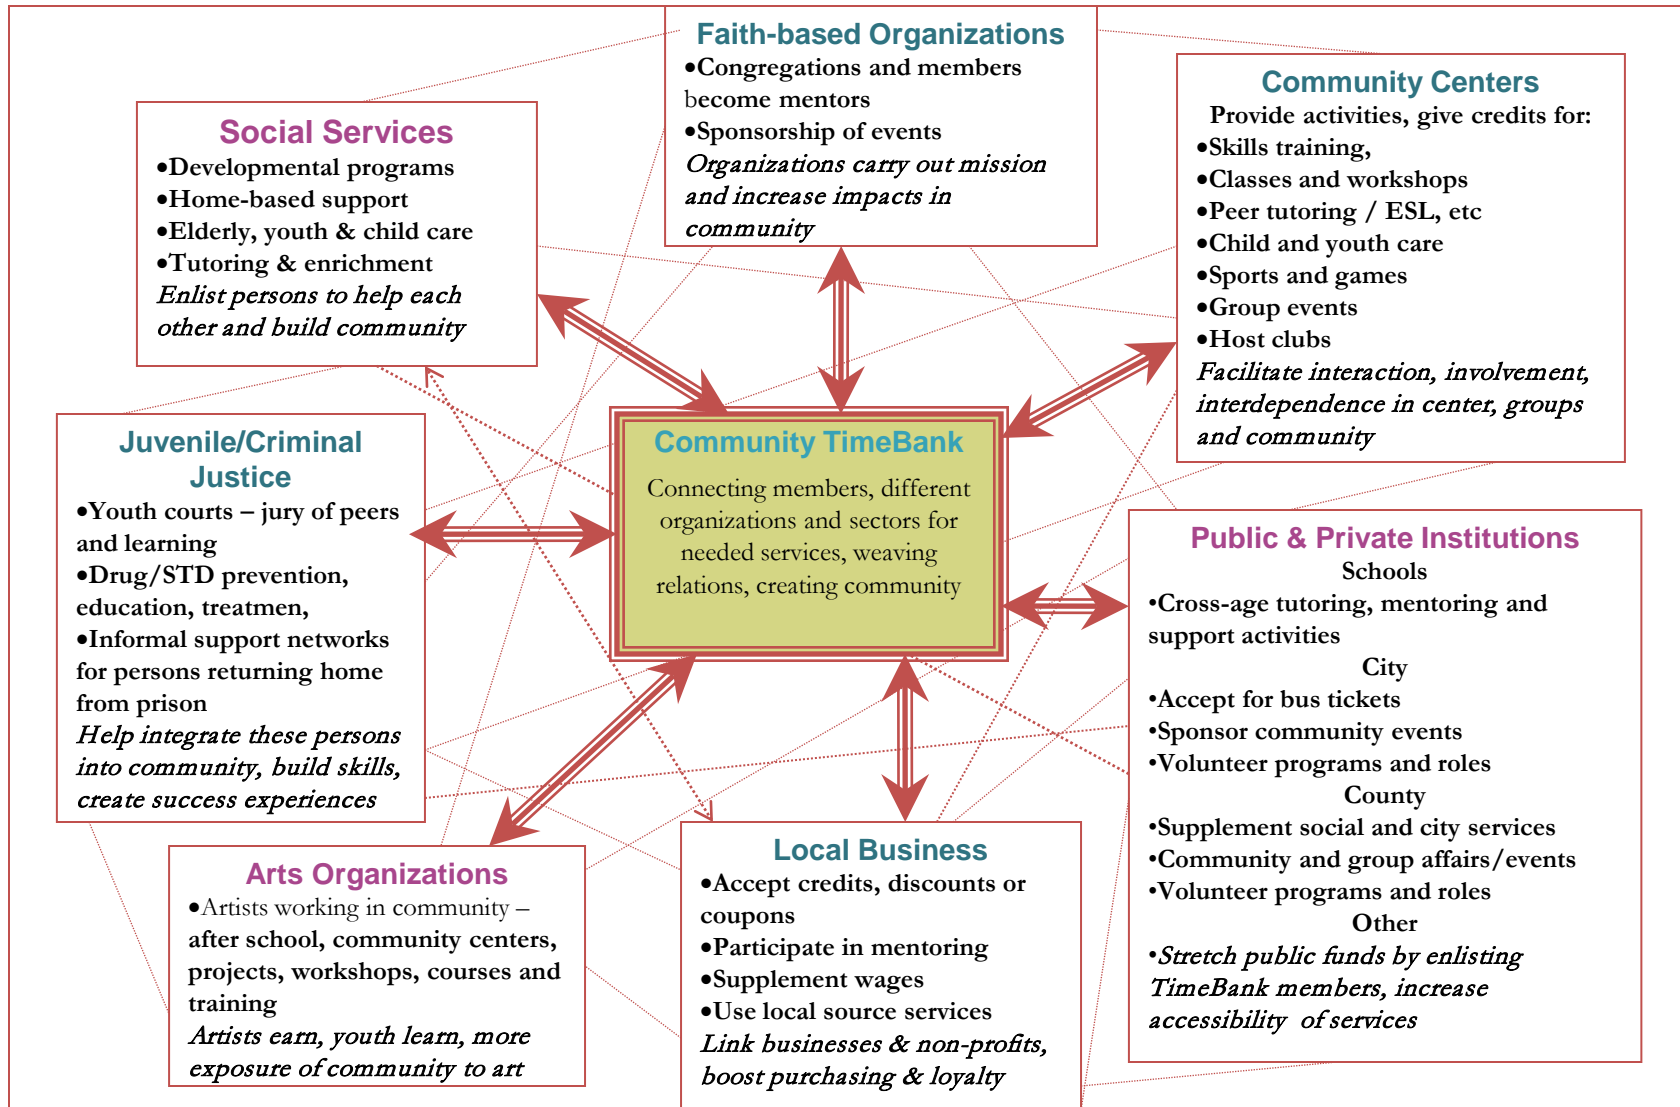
Faith-based Organizations
•Congregations and members become mentors
•Sponsorship of events
Organizations carry out mission and increase impacts in community

Social Services
•Developmental programs
•Home-based support
•Elderly, youth & child care
•Tutoring & enrichment
Enlist persons to help each other and build community

Community Centers
Provide activities, give credits for:
•Skills training,
•Classes and workshops
•Peer tutoring / ESL, etc
•Child and youth care
•Sports and games
•Group events
•Host clubs
Facilitate interaction, involvement, interdependence in center, groups and community

Juvenile/Criminal Justice
•Youth courts – jury of peers and learning
•Drug/STD prevention, education, treatmen,
•Informal support networks for persons returning home from prison
Help integrate these persons into community, build skills, create success experiences

Community TimeBank
Connecting members, different organizations and sectors for needed services, weaving relations, creating community

Public & Private Institutions
Schools
•Cross-age tutoring, mentoring and support activities
City
•Accept for bus tickets
•Sponsor community events
•Volunteer programs and roles
County
•Supplement social and city services
•Community and group affairs/events
•Volunteer programs and roles
Other
•Stretch public funds by enlisting TimeBank members, increase accessibility of services

Arts Organizations
•Artists working in community – after school, community centers, projects, workshops, courses and training
Artists earn, youth learn, more exposure of community to art

Local Business
•Accept credits, discounts or coupons
•Participate in mentoring
•Supplement wages
•Use local source services
Link businesses & non-profits, boost purchasing & loyalty